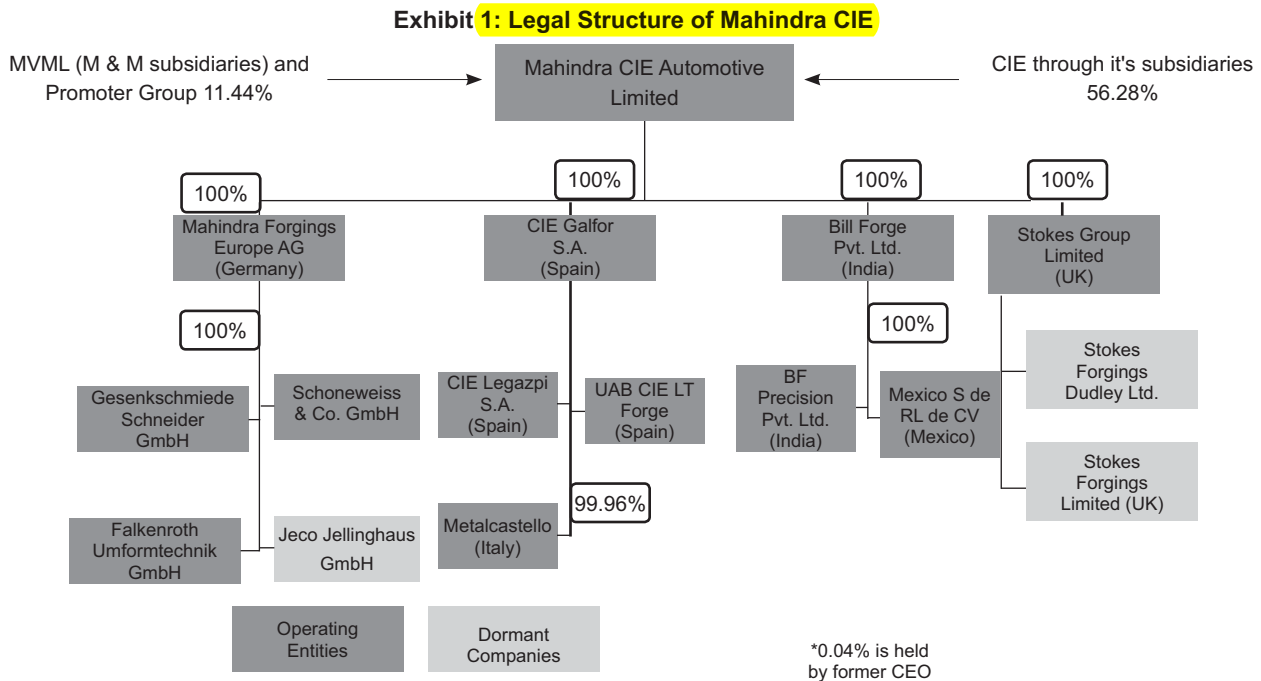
Exhibit 1: Legal Structure of Mahindra CIE

MVML (M & M subsidiaries) and Promoter Group 11.44%

Mahindra CIE Automotive Limited

CIE through it's subsidiaries 56.28%

100%

Mahindra Forgings Europe AG (Germany)

100%

CIE Galfor S.A. (Spain)

100%

Bill Forge Pvt. Ltd. (India)

100%

Stokes Group Limited (UK)

100%

Gesenkschmiede Schneider GmbH

Schoneweiss & Co. GmbH

Falkenroth Umformtechnik GmbH

Jeco Jellinghaus GmbH

CIE Legazpi S.A. (Spain)

UAB CIE LT Forge (Spain)

99.96%

Metalcastello (Italy)

100%

BF Precision Pvt. Ltd. (India)

Mexico S de RL de CV (Mexico)

Stokes Forgings Dudley Ltd.

Stokes Forgings Limited (UK)

Operating Entities

Dormant Companies

*0.04% is held by former CEO